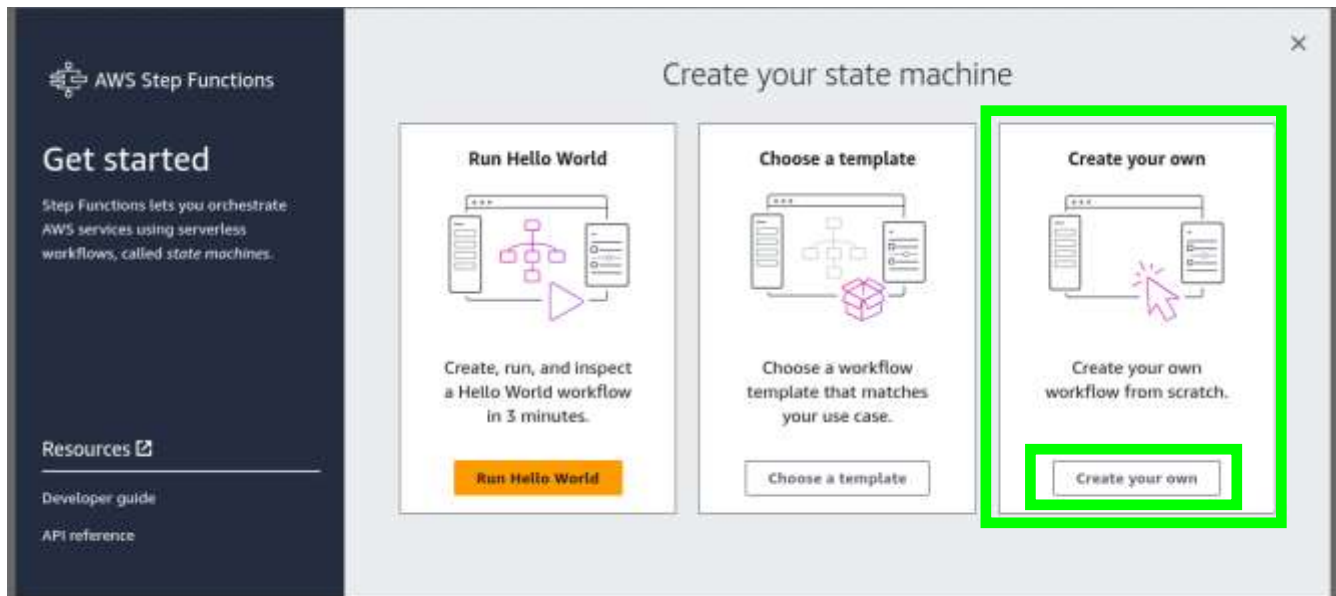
AWS Step Functions

Get started

Step Functions lets you orchestrate AWS services using serverless workflows, called state machines.

Resources

Developer guide

API reference

×

Create your state machine

Run Hello World

Create, run, and inspect a Hello World workflow in 3 minutes.

Run Hello World

Choose a template

Choose a workflow template that matches your use case.

Choose a template

Create your own

Create your own workflow from scratch.

Create your own